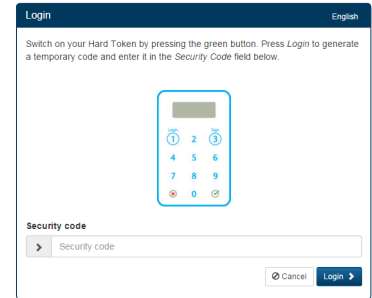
Login

English

Switch on your Hard Token by pressing the green button. Press *Login* to generate a temporary code and enter it in the *Security Code* field below.

Login
1
2
Sign
3
4
5
6
7
8
9
0

Security code

Security code

Cancel

Login